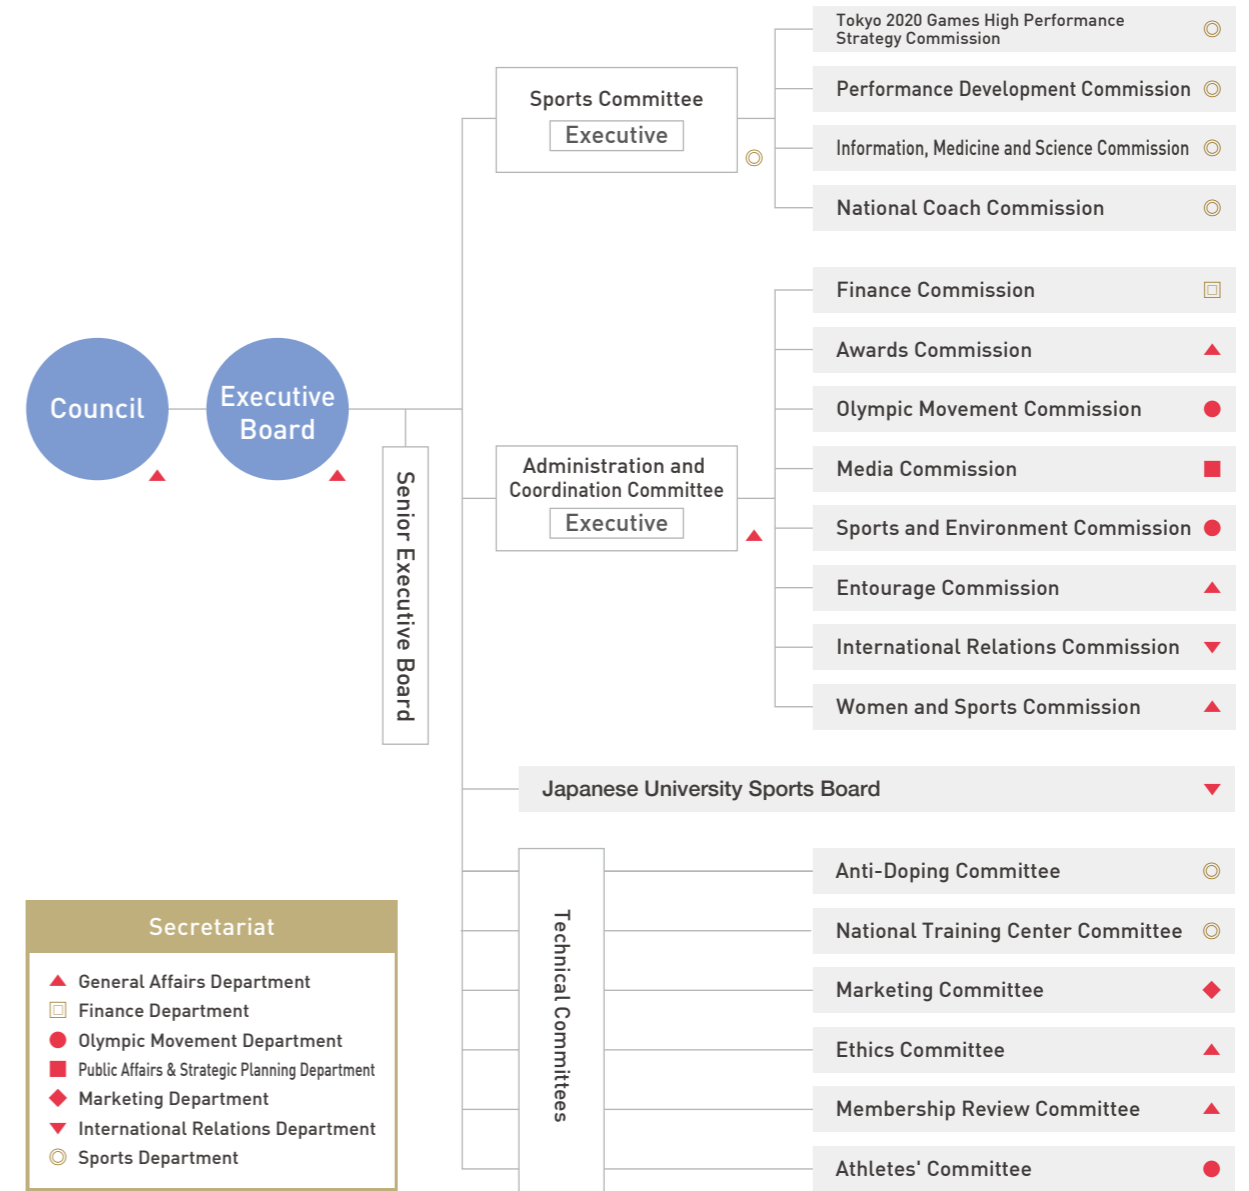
Council

Executive Board

Senior Executive Board

Sports Committee
Executive

Tokyo 2020 Games High Performance Strategy Commission

Performance Development Commission

Information, Medicine and Science Commission

National Coach Commission

Administration and Coordination Committee
Executive

Finance Commission

Awards Commission

Olympic Movement Commission

Media Commission

Sports and Environment Commission

Entourage Commission

International Relations Commission

Women and Sports Commission

Japanese University Sports Board

Technical Committees

Anti-Doping Committee

National Training Center Committee

Marketing Committee

Ethics Committee

Membership Review Committee

Athletes' Committee

Secretariat

General Affairs Department
Finance Department
Olympic Movement Department
Public Affairs & Strategic Planning Department
Marketing Department
International Relations Department
Sports Department